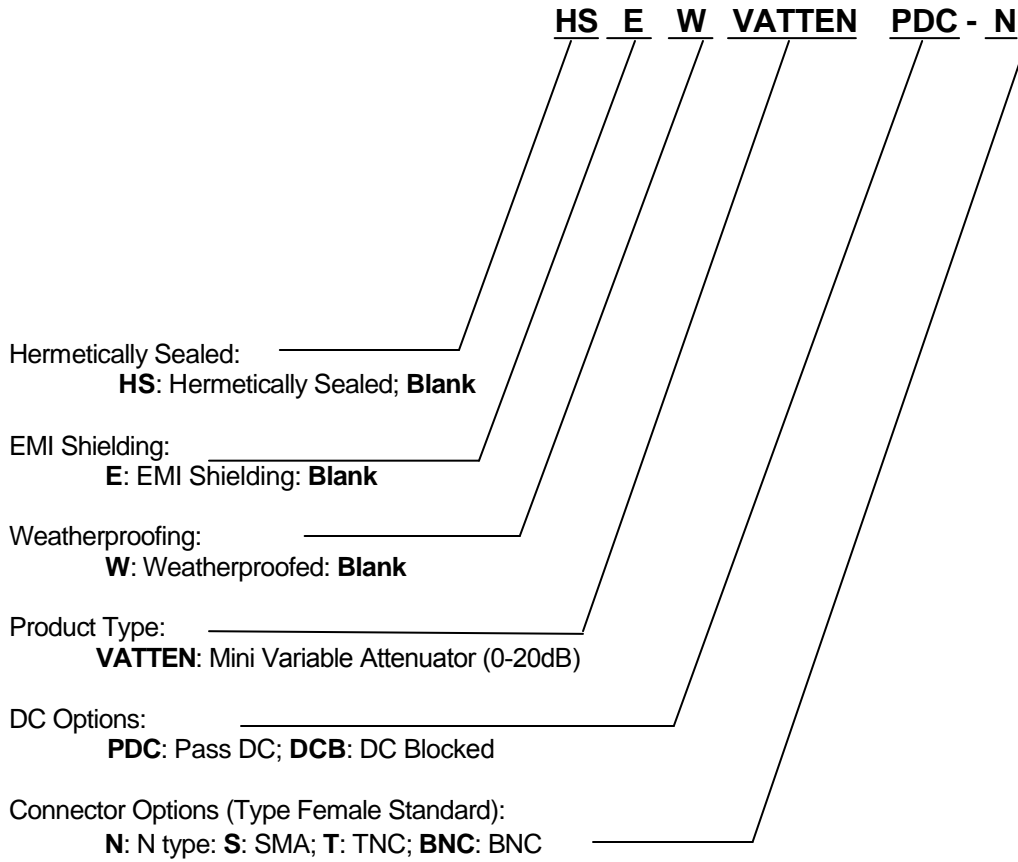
HS E W VATTEN PDC - N

Hermetically Sealed:
HS: Hermetically Sealed; Blank

EMI Shielding:
E: EMI Shielding: Blank

Weatherproofing:
W: Weatherproofed: Blank

Product Type:
VATTEN: Mini Variable Attenuator (0-20dB)

DC Options:
PDC: Pass DC; DCB: DC Blocked

Connector Options (Type Female Standard):
N: N type: S: SMA; T: TNC; BNC: BNC